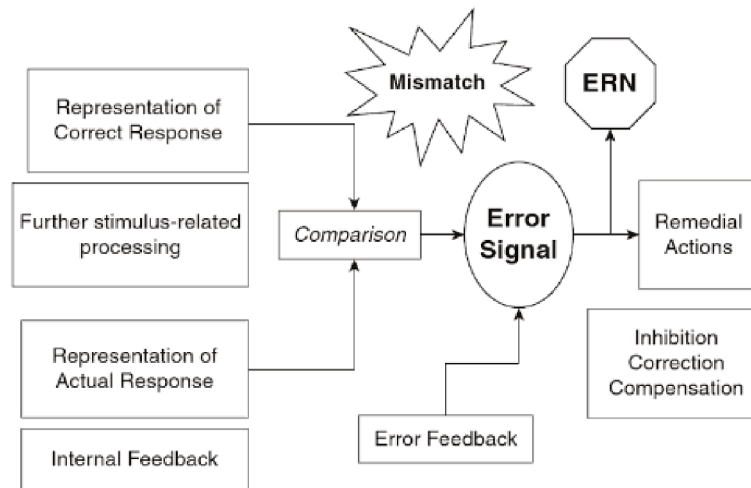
Mismatch

ERN

Representation of Correct Response

Further stimulus-related processing

Comparison

Error Signal

Remedial Actions

Inhibition Correction Compensation

Representation of Actual Response

Internal Feedback

Error Feedback